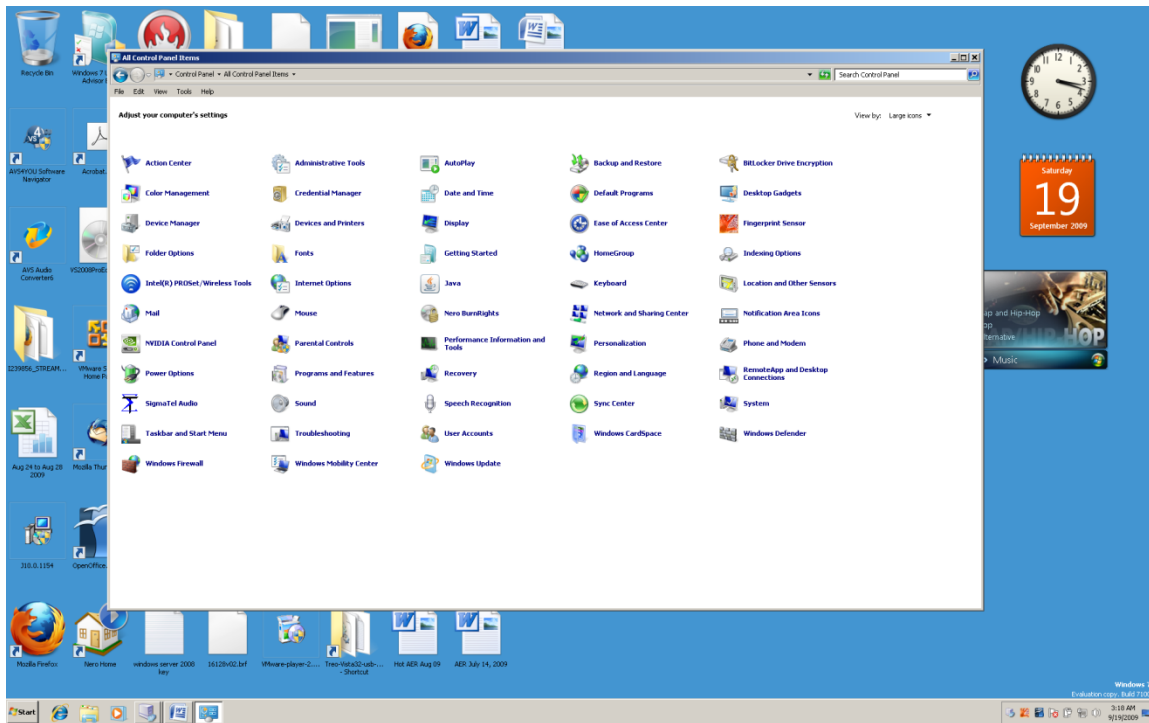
Recycle Bin

Windows 7 Advisor

AVS4YOU Software Navigator

Acrobat

AVS Audio Converter6

VS2008ProE

1239856_STREAM...

VMware Home P

Aug 24 to Aug 28 2009

Mozilla Thu

310.0.1154

OpenOffice

All Control Panel Items

Control Panel ▸ All Control Panel Items ▸

Search Control Panel

File Edit View Tools Help

Adjust your computer's settings

View by: Large icons ▾

Action Center

Administrative Tools

AutoPlay

Backup and Restore

BitLocker Drive Encryption

Color Management

Credential Manager

Date and Time

Default Programs

Desktop Gadgets

Device Manager

Devices and Printers

Display

Ease of Access Center

Fingerprint Sensor

Folder Options

Fonts

Getting Started

HomeGroup

Indexing Options

Intel(R) PROSet/Wireless Tools

Internet Options

Java

Keyboard

Location and Other Sensors

Mail

Mouse

Nero BurnRights

Network and Sharing Center

Notification Area Icons

NVIDIA Control Panel

Parental Controls

Performance Information and Tools

Personalization

Phone and Modem

Power Options

Programs and Features

Recovery

Region and Language

RemoteApp and Desktop Connections

SigmaTel Audio

Sound

Speech Recognition

Sync Center

System

Taskbar and Start Menu

Troubleshooting

User Accounts

Windows CardSpace

Windows Defender

Windows Firewall

Windows Mobility Center

Windows Update

Saturday

19

September 2009

ap and Hip-Hop

op

lternative

HIP-HOP

Music

Mozilla Firefox

Nero Home

windows server 2008 key

16128v02.brf

VMware-player-2....

Treo-Vista32-usb-... - Shortcut

Hot AER Aug 09

AER July 14, 2009

Windows

Evaluation copy. Build 7100

Start

3:18 AM

9/19/2009